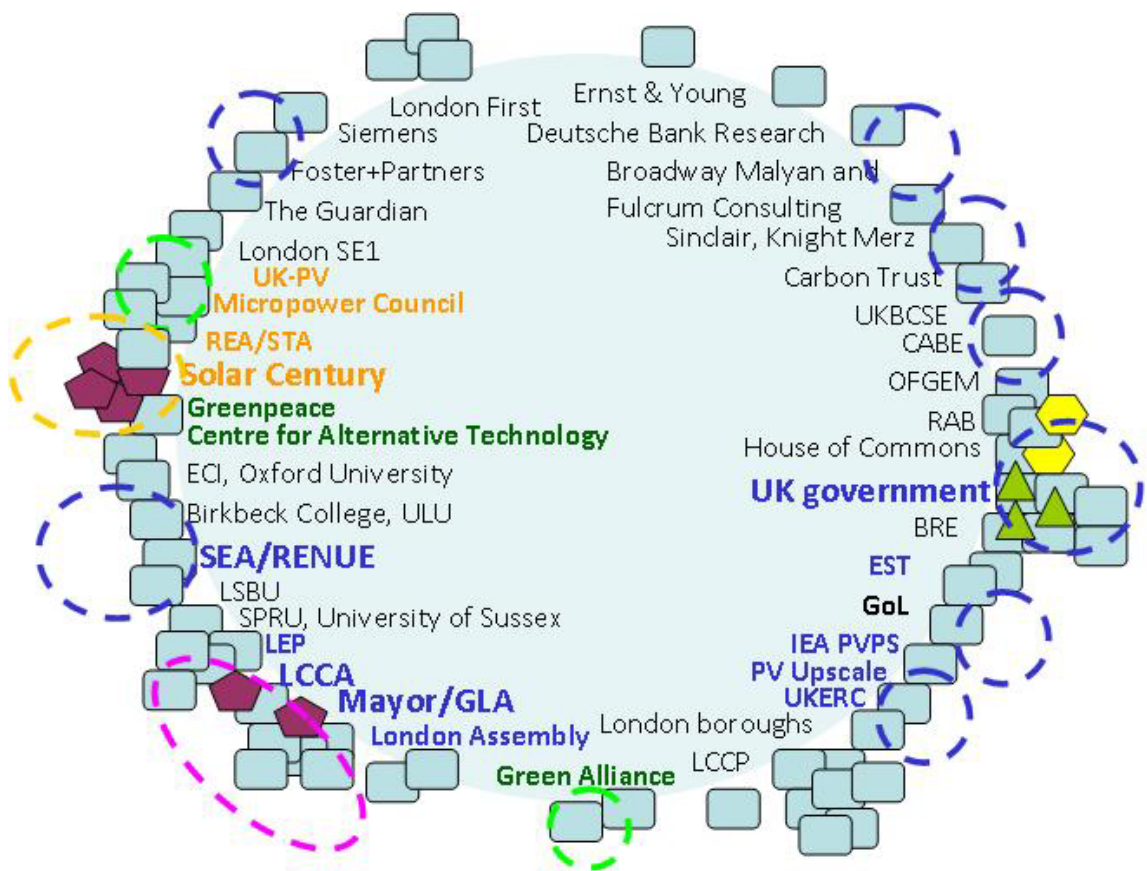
London First
Siemens
Foster+Partners
The Guardian
London SE1
UK-PV
Micropower Council
REA/STA
Solar Century
Greenpeace
Centre for Alternative Technology
ECI, Oxford University
Birkbeck College, ULU
SEA/RENUE
LSBU
SPRU, University of Sussex
LEP
LCCA
Mayor/GLA
London Assembly
Green Alliance

Ernst & Young
Deutsche Bank Research
Broadway Malyan and
Fulcrum Consulting
Sinclair, Knight Merz
Carbon Trust
UKBCSE
CABE
OFGEM
RAB
House of Commons
UK government
BRE
EST
GoL
IEA PVPS
PV Upscale
UKERC
London boroughs
LCCP